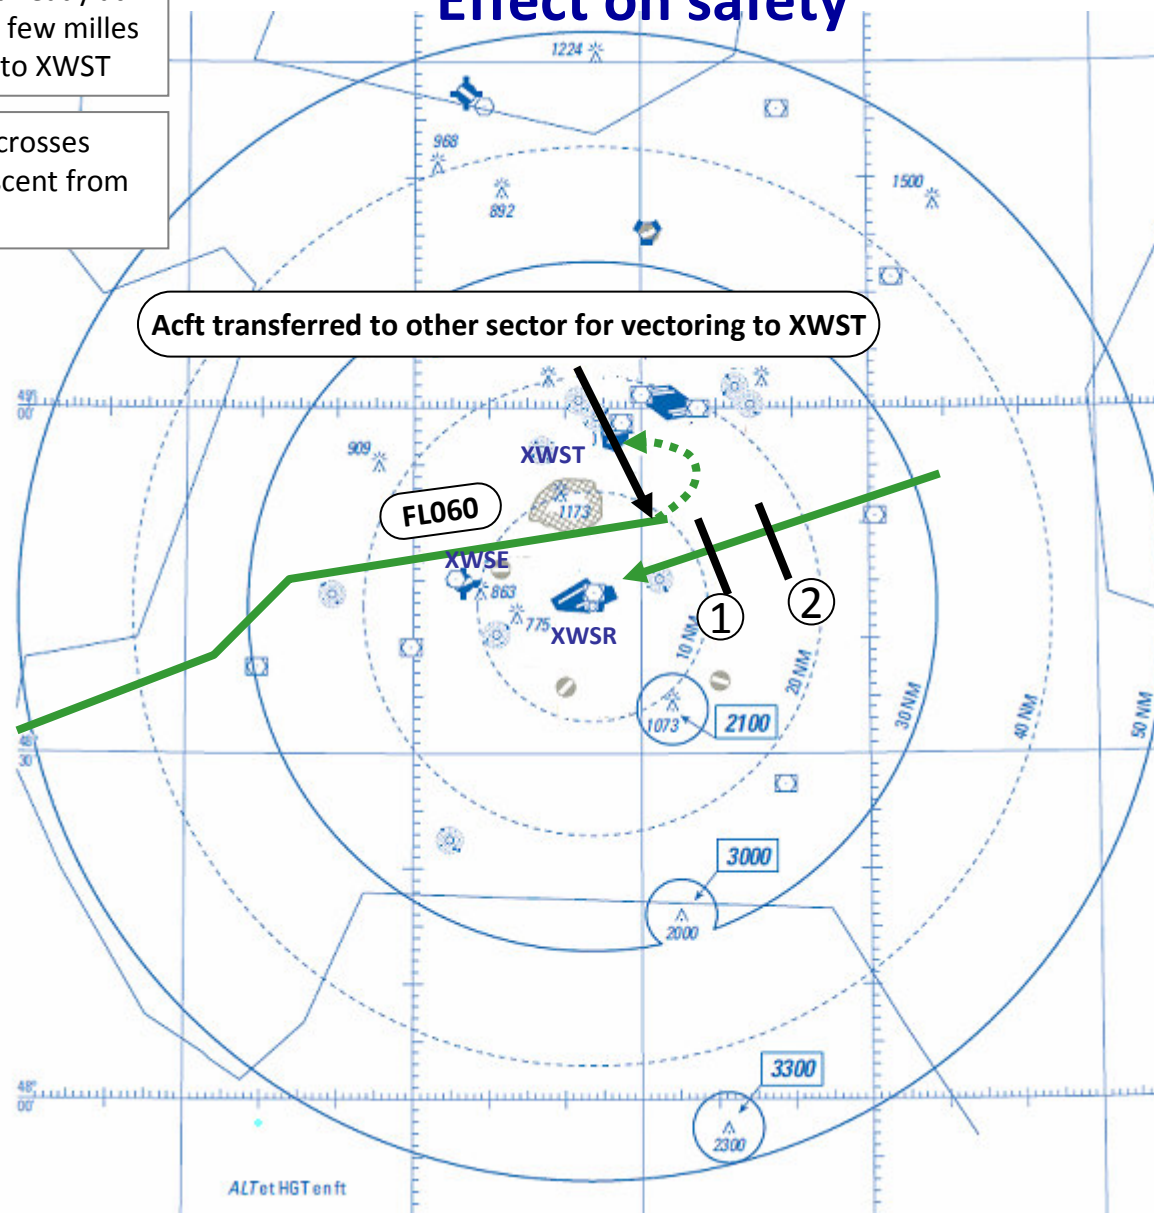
Effect on safety

few milles to XWST

crosses
cent from

1224

968

892

1500

Acft transferred to other sector for vectoring to XWST

49° 00'

909

XWST

FL060

1173

XWSE

863

775

XWSR

①

②

10 NM

20 NM

30 NM

40 NM

50 NM

1073

2100

48° 30'

3000

2000

3300

48° 00'

2300

ALT et HGT en ft